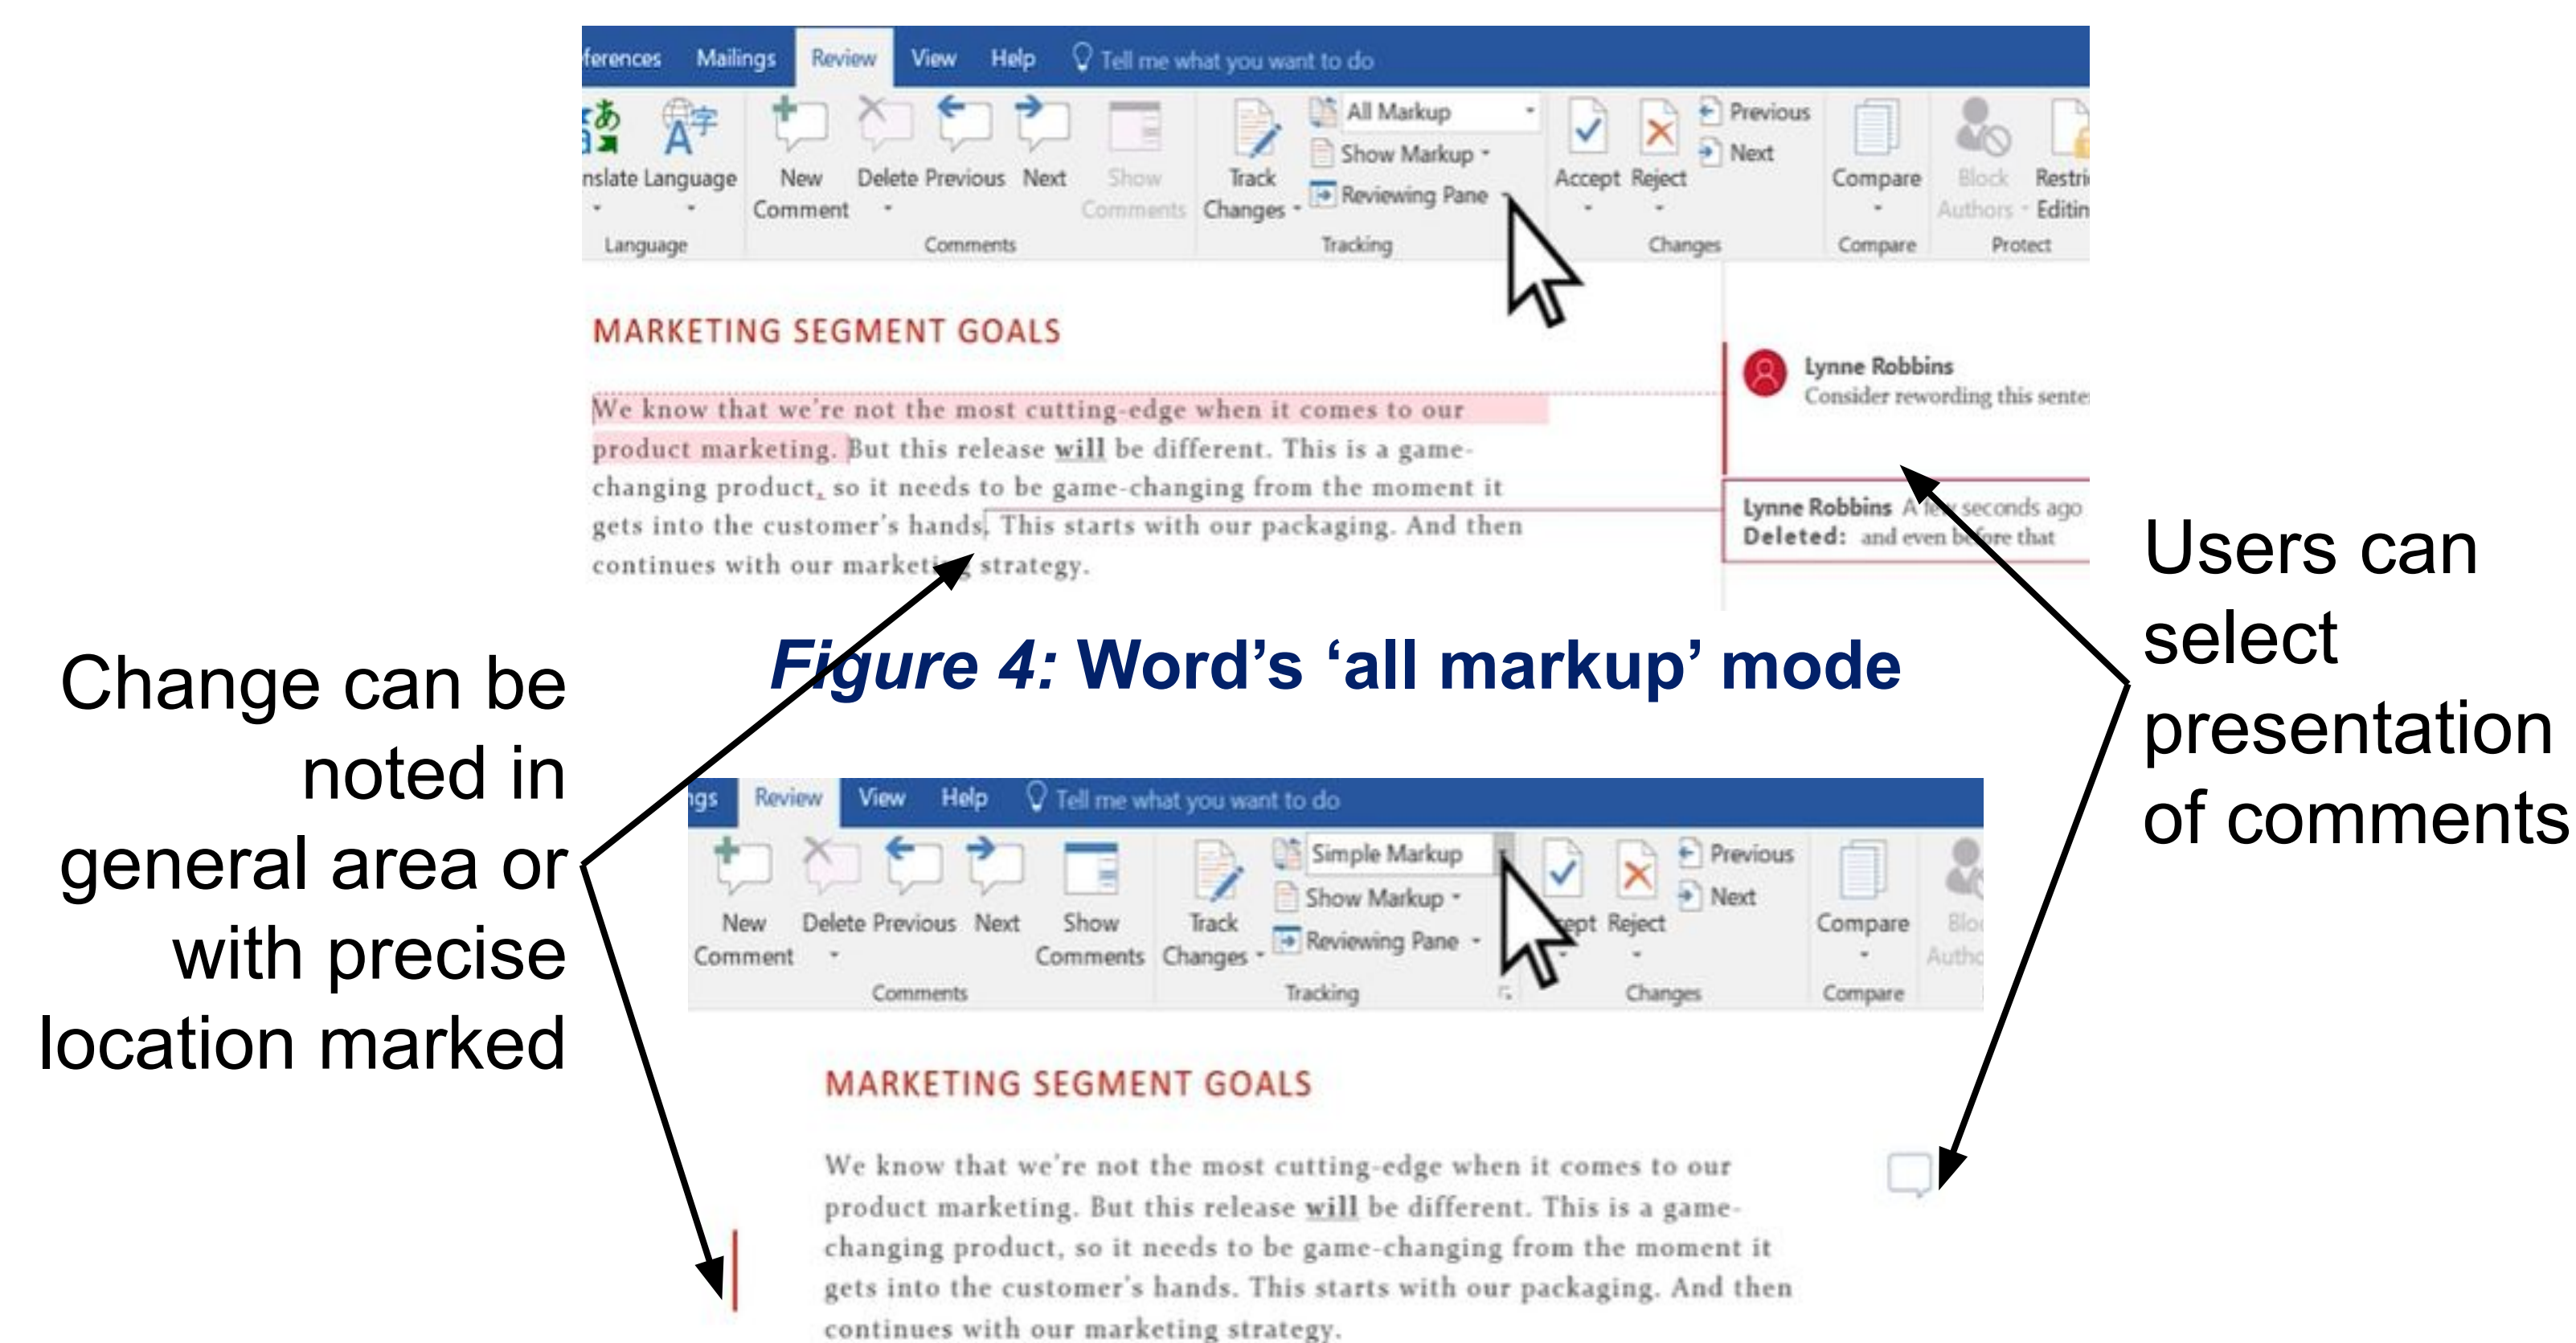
ferences Mailings Review View Help Tell me what you want to do

nslate Language New Comment Delete Previous Next Show Comments Track Changes All Markup Show Markup Reviewing Pane Accept Reject Previous Next Compare Block Authors Restri Editin

Language Comments Tracking Changes Compare Protect

MARKETING SEGMENT GOALS

We know that we're not the most cutting-edge when it comes to our product marketing. But this release will be different. This is a game-changing product, so it needs to be game-changing from the moment it gets into the customer's hands. This starts with our packaging. And then continues with our marketing strategy.

Lynne Robbins
Consider rewording this sente

Lynne Robbins A few seconds ago
Deleted: and even before that

Figure 4: Word's 'all markup' mode

Users can select presentation of comments

Change can be noted in general area or with precise location marked

gs Review View Help Tell me what you want to do

New Comment Delete Previous Next Show Comments Track Changes Simple Markup Show Markup Reviewing Pane ept Reject Previous Next Compare Blo Autho

Comments Tracking Changes Compare

MARKETING SEGMENT GOALS

We know that we're not the most cutting-edge when it comes to our product marketing. But this release will be different. This is a game-changing product, so it needs to be game-changing from the moment it gets into the customer's hands. This starts with our packaging. And then continues with our marketing strategy.